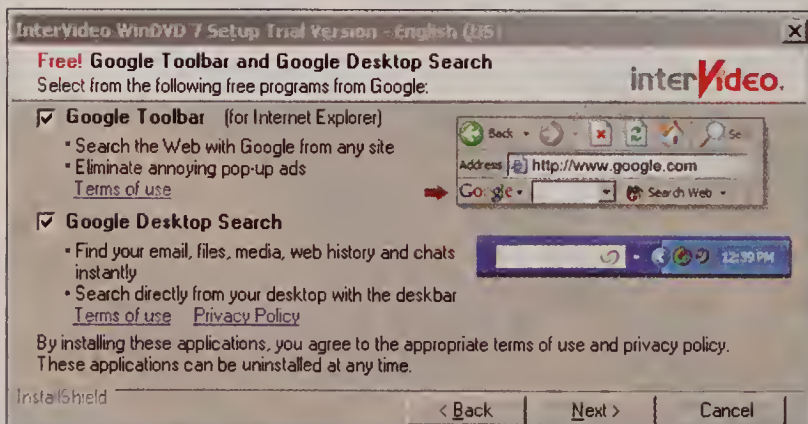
InterVideo WinDVD 7 Setup Trial Version - English (US)

Free! Google Toolbar and Google Desktop Search
Select from the following free programs from Google:

interVideo.

Google Toolbar (for Internet Explorer)
• Search the Web with Google from any site
• Eliminate annoying pop-up ads
Terms of use

Back
Address http://www.google.com
Google Search Web

Google Desktop Search
• Find your email, files, media, web history and chats instantly
• Search directly from your desktop with the deskbar
Terms of use Privacy Policy

12:39 PM

By installing these applications, you agree to the appropriate terms of use and privacy policy. These applications can be uninstalled at any time.

InstallShield

< Back
Next >
Cancel